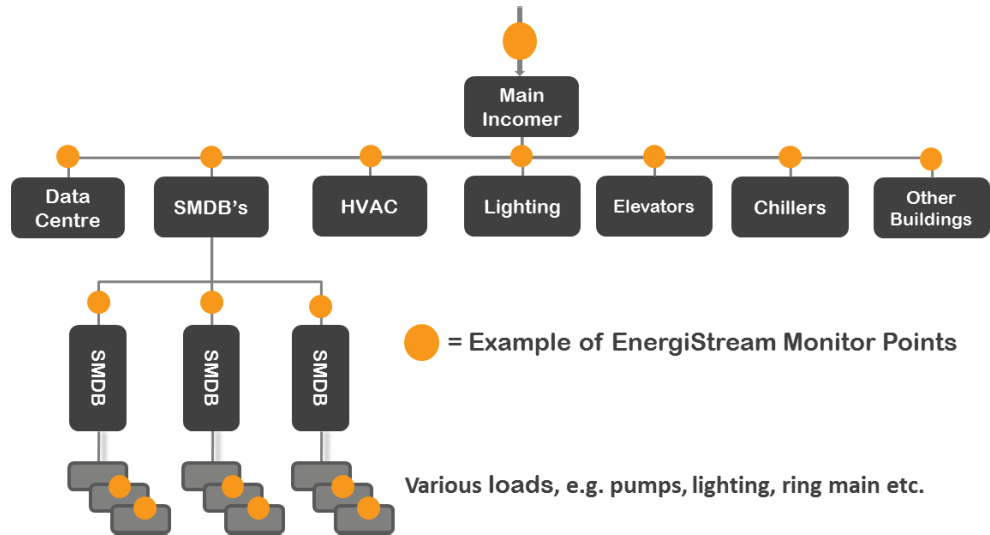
Main Incomer

Data Centre

SMDB's

HVAC

Lighting

Elevators

Chillers

Other Buildings

SMDB

SMDB

SMDB

= Example of EnergiStream Monitor Points

Various loads, e.g. pumps, lighting, ring main etc.